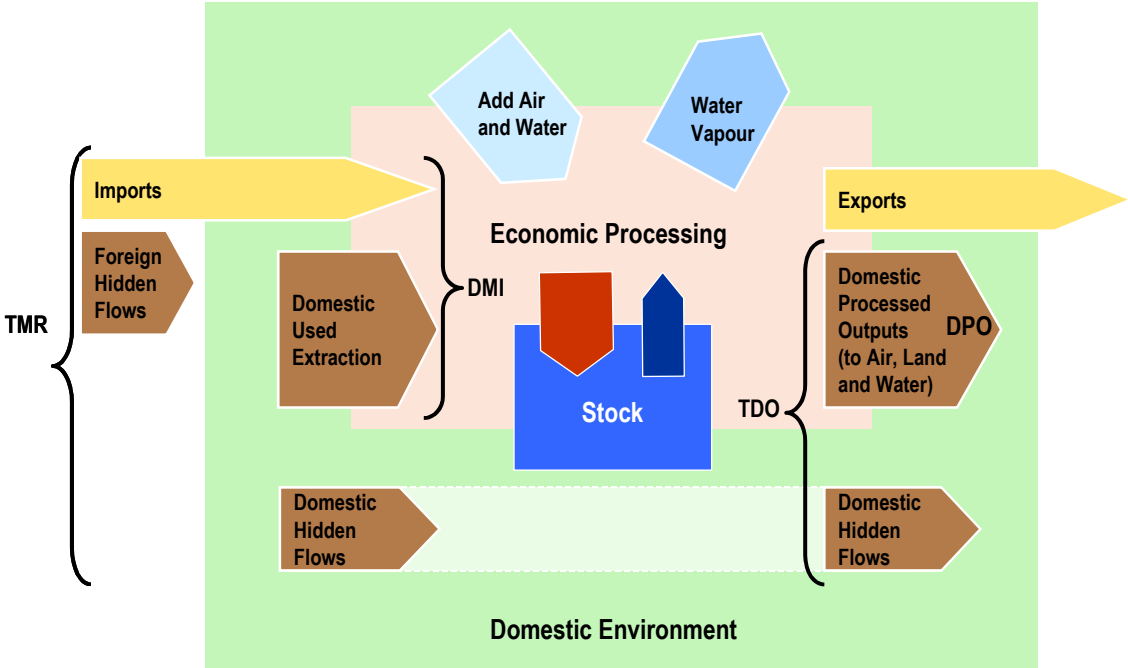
Add Air and Water

Water Vapour

Imports

Exports

Economic Processing

Foreign Hidden Flows

TMR

Domestic Used Extraction

DMI

Stock

Domestic Processed Outputs (to Air, Land and Water)

DPO

TDO

Domestic Hidden Flows

Domestic Hidden Flows

Domestic Environment